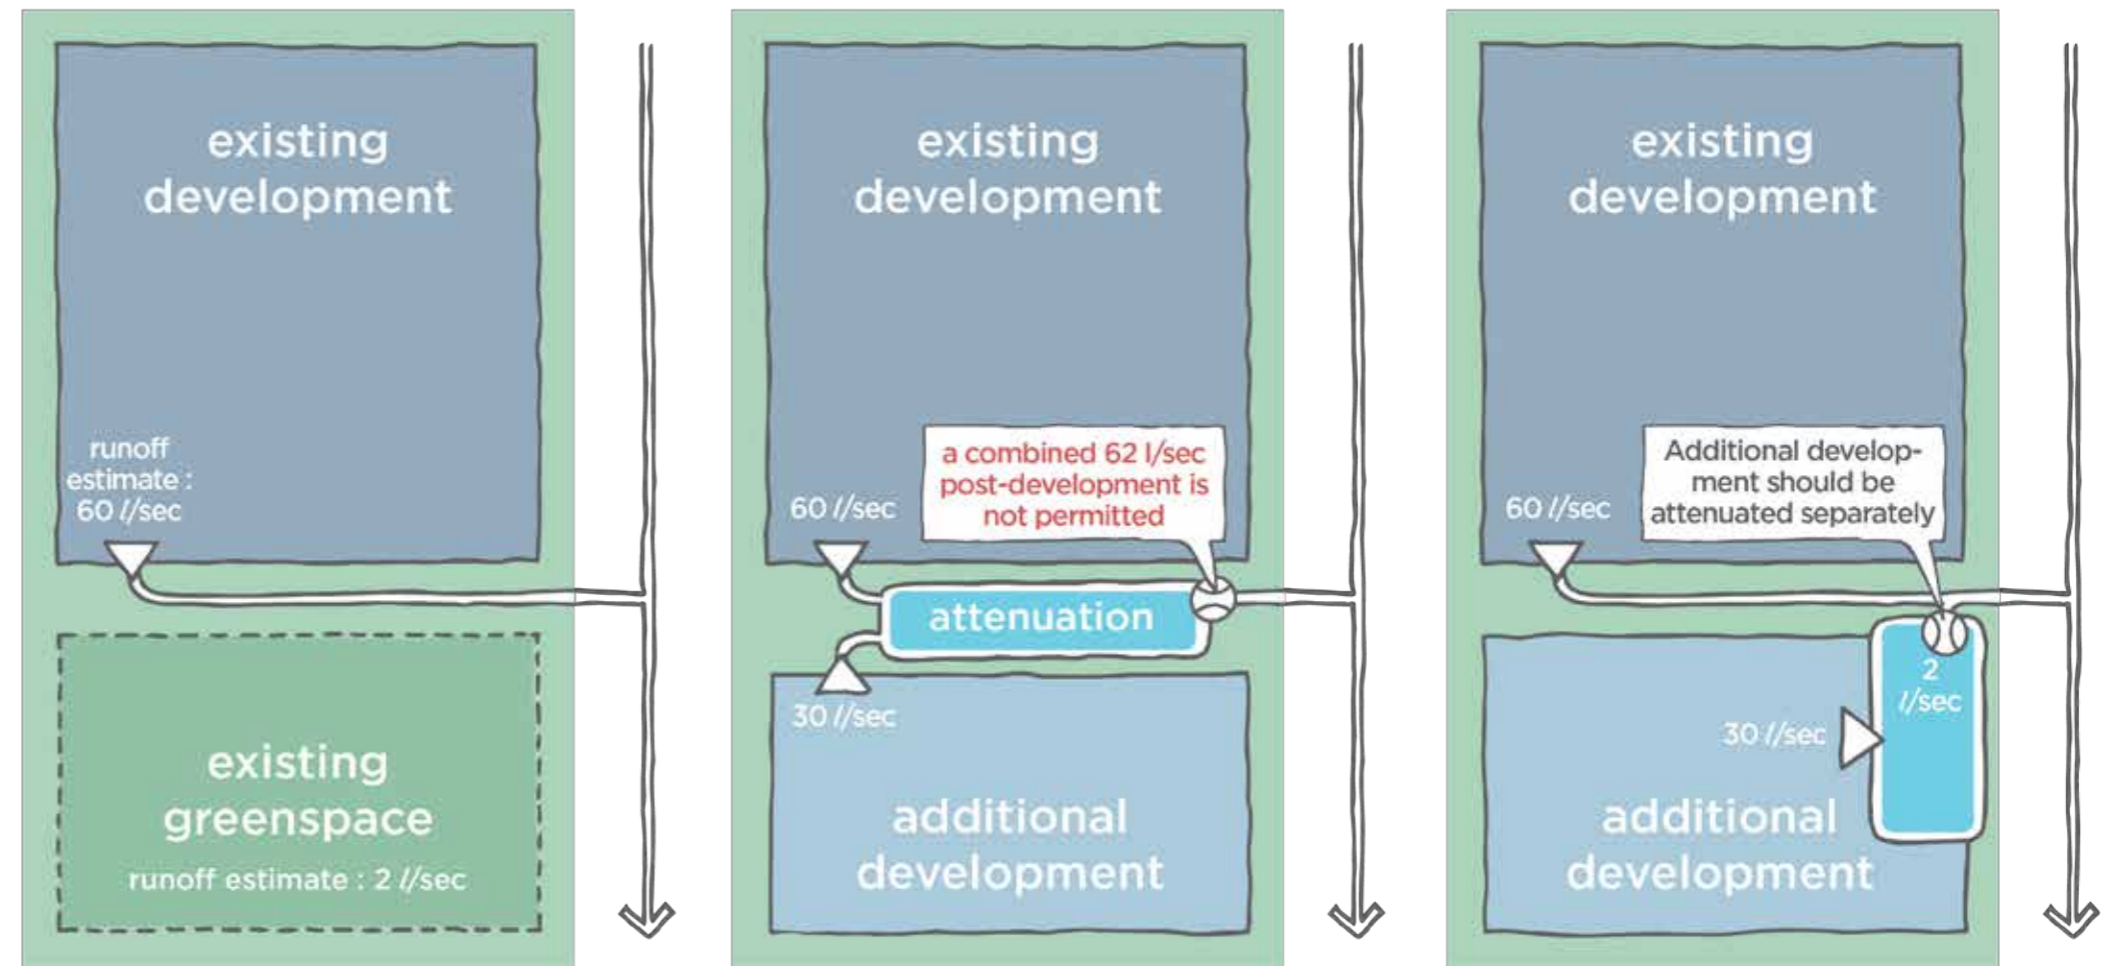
existing development

runoff estimate : 60 l/sec

existing greenspace

runoff estimate : 2 l/sec

existing development

60 l/sec

a combined 62 l/sec post-development is not permitted

attenuation

30 l/sec

additional development

existing development

60 l/sec

Additional development should be attenuated separately

2 l/sec

30 l/sec

additional development